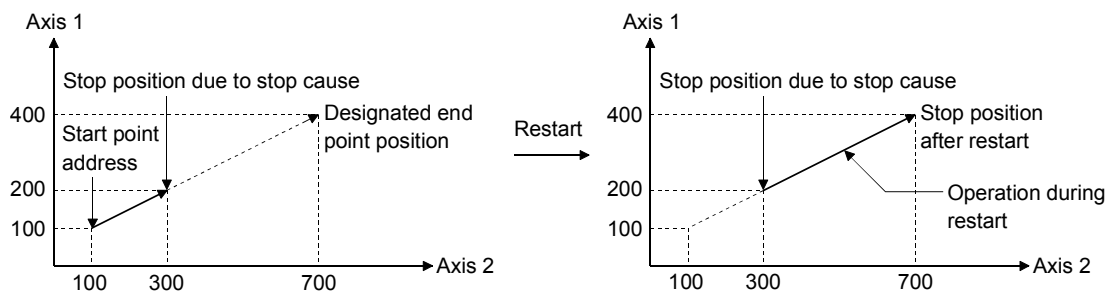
Axis 1

Stop position due to stop cause

400

Designated end point position

Start point address

200

100

100

300

700

Axis 2

Restart

Axis 1

Stop position due to stop cause

400

Stop position after restart

200

Operation during restart

100

100

300

700

Axis 2